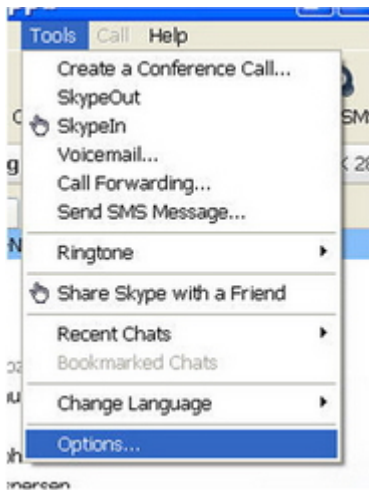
Tools Call Help
Create a Conference Call...
SkypeOut
SkypeIn
Voicemail...
Call Forwarding...
Send SMS Message...
Ringtone
Share Skype with a Friend
Recent Chats
Bookmarked Chats
Change Language
Options...